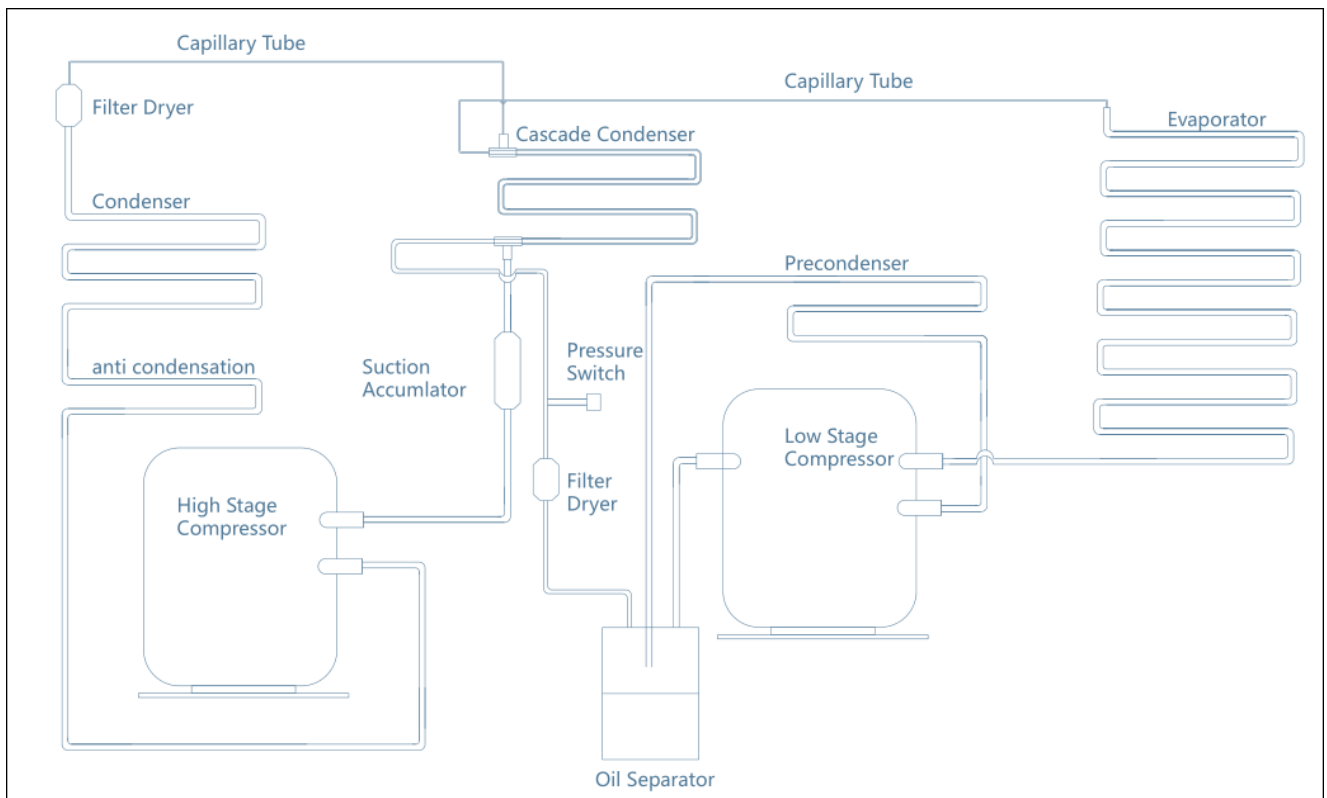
Capillary Tube

Filter Dryer

Capillary Tube

Cascade Condenser

Evaporator

Condenser

Precondenser

Pressure Switch

Suction Accumulator

anti condensation

Low Stage Compressor

High Stage Compressor

Filter Dryer

Oil Separator